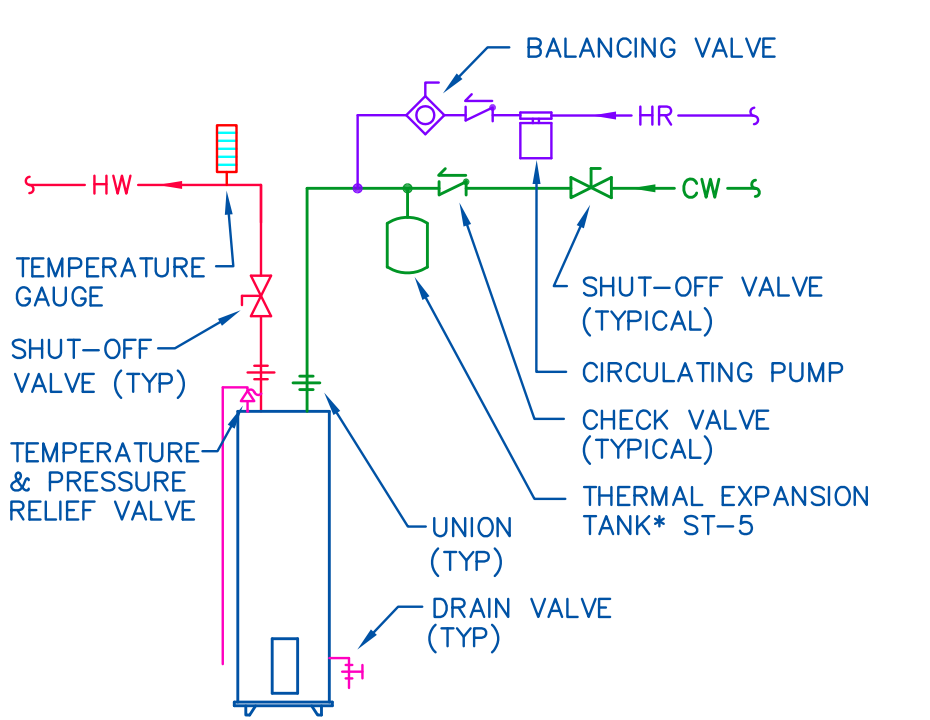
BALANCING VALVE

HR

HW

CW

TEMPERATURE GAUGE

SHUT–OFF VALVE (TYP)

TEMPERATURE & PRESSURE RELIEF VALVE

SHUT–OFF VALVE (TYPICAL)

CIRCULATING PUMP

CHECK VALVE (TYPICAL)

THERMAL EXPANSION TANK* ST–5

UNION (TYP)

DRAIN VALVE (TYP)